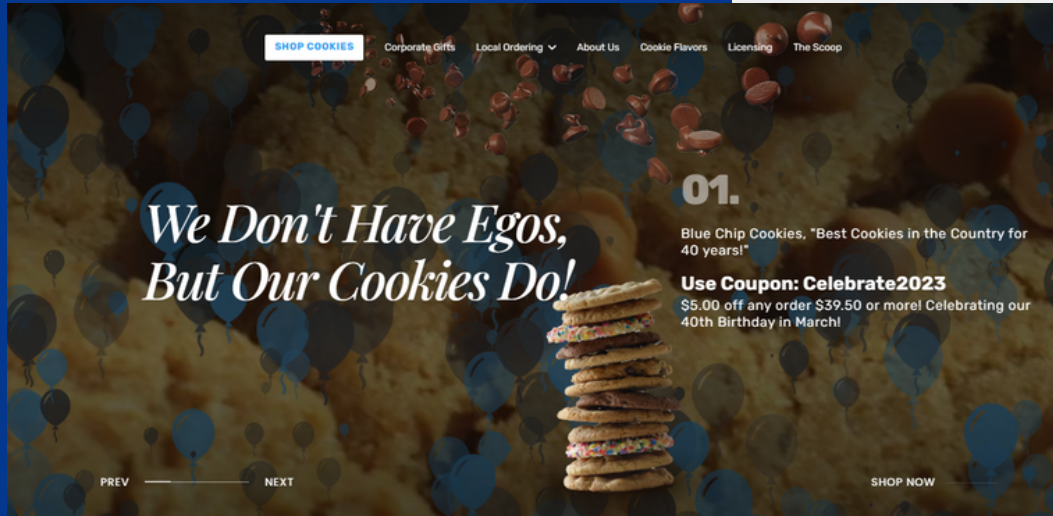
SHOP COOKIES Corporate Gifts Local Ordering About Us Cookie Flavors Licensing The Scoop

We Don't Have Egos, But Our Cookies Do!

01.

Blue Chip Cookies, "Best Cookies in the Country for 40 years!"

Use Coupon: Celebrate2023

$5.00 off any order $39.50 or more! Celebrating our 40th Birthday in March!

PREV NEXT

SHOP NOW